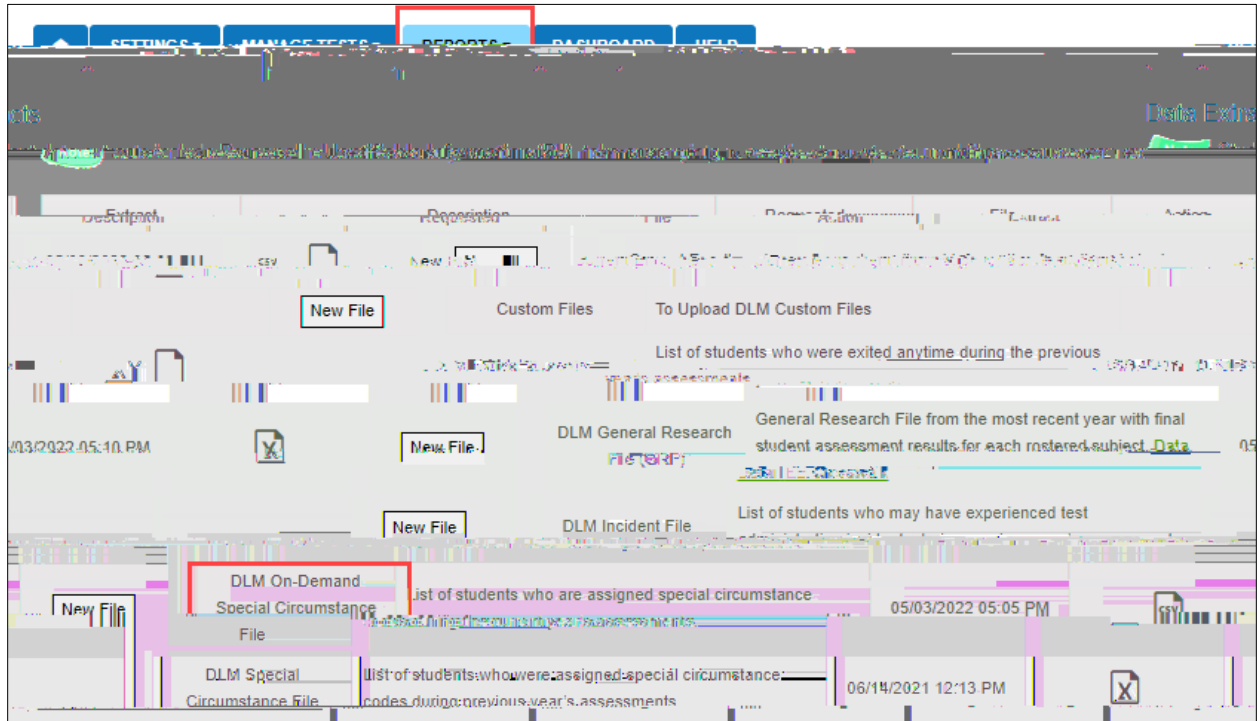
SETTINGS MANAGE TESTS REPORTS DASHBOARD HELP

Data Extracts

Description Requested File Requested Action Files Action

csv New File

New File Custom Files To Upload DLM Custom Files

List of students who were exited anytime during the previous

05/03/2022 05:10 PM New File DLM General Research File (GRF) General Research File from the most recent year with final student assessment results for each rostered subject. Data

New File DLM Incident File List of students who may have experienced test

New File DLM On-Demand Special Circumstance File List of students who are assigned special circumstance 05/03/2022 05:05 PM csv

DLM Special Circumstance File List of students who were assigned special circumstance codes during previous year's assessments 06/14/2021 12:13 PM